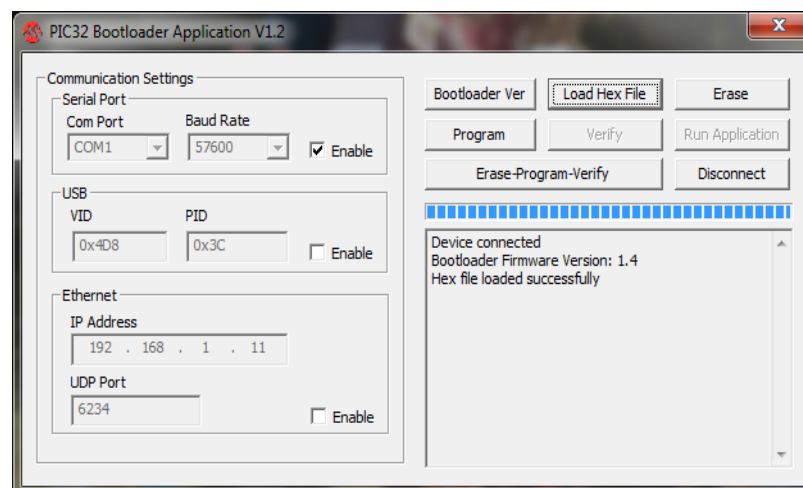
PIC32 Bootloader Application V1.2

X

Communication Settings

Serial Port

Com Port

COM1

Baud Rate

57600

Enable

USB

VID

0x4D8

PID

0x3C

Enable

Ethernet

IP Address

192 . 168 . 1 . 11

UDP Port

6234

Enable

Bootloader Ver

Load Hex File

Erase

Program

Verify

Run Application

Erase-Program-Verify

Disconnect

Device connected
Bootloader Firmware Version: 1.4
Hex file loaded successfully